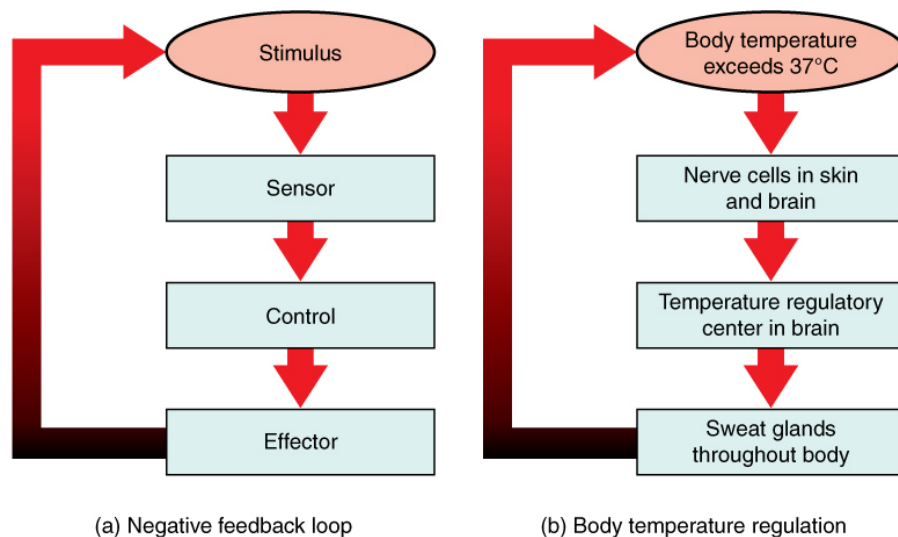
Stimulus

Sensor

Control

Effector

(a) Negative feedback loop

Body temperature exceeds 37°C

Nerve cells in skin and brain

Temperature regulatory center in brain

Sweat glands throughout body

(b) Body temperature regulation